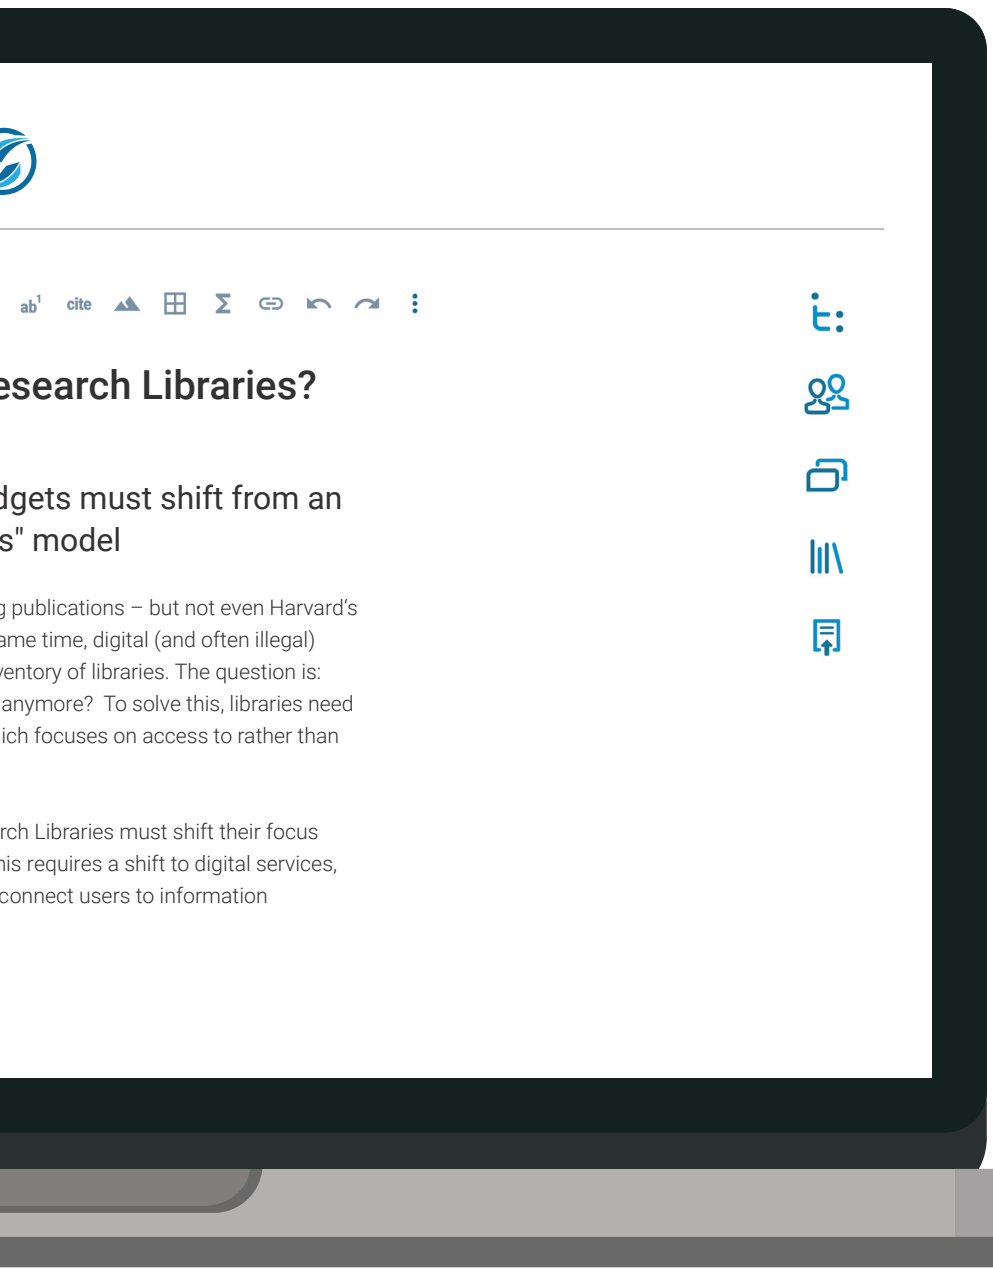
$ab^1$ cite

esearch Libraries?

dgets must shift from an s" model

g publications – but not even Harvard's ame time, digital (and often illegal) ventory of libraries. The question is: anymore? To solve this, libraries need ich focuses on access to rather than

rch Libraries must shift their focus his requires a shift to digital services, connect users to information